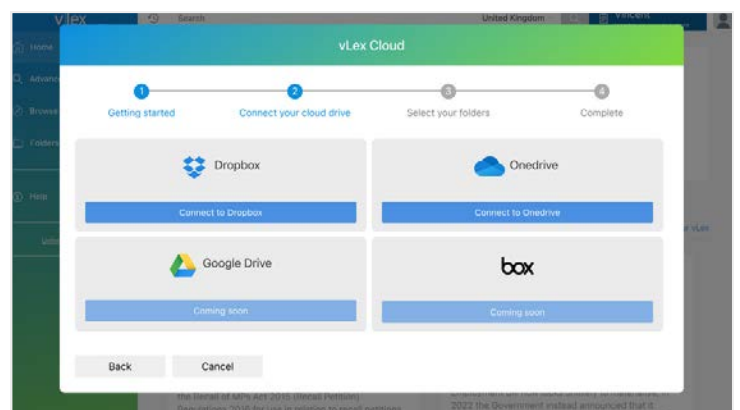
vLex
Search
United Kingdom
Vincent
Home
Advanc
Browse
Folders
Help
vLex Cloud
1
Getting started
2
Connect your cloud drive
3
Select your folders
4
Complete
Dropbox
Connect to Dropbox
Onedrive
Connect to Onedrive
Google Drive
Coming soon
box
Coming soon
Back
Cancel
the Recall of MPs Act 2015 (Recall Petition)
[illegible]
2022 the Government instead announced that it
vLex